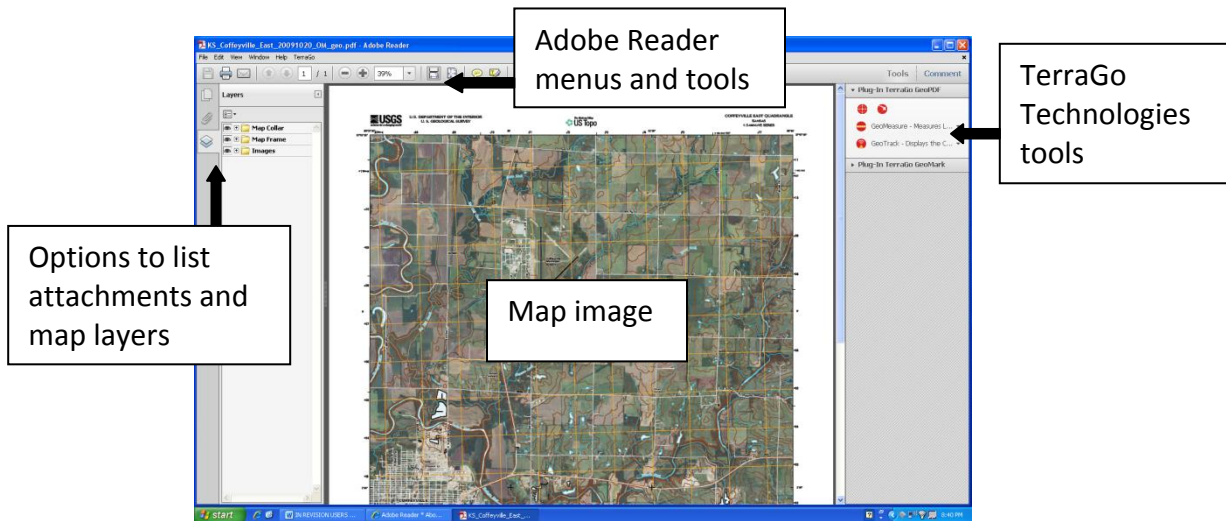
KS_Coffeyville_East_20091020_OM_geo.pdf - Adobe Reader

File Edit View Window Help TerraGo

1 / 1 39%

Tools Comment

Adobe Reader menus and tools

TerraGo Technologies tools

Layers

Map Collar
Map Frame
Images

Options to list attachments and map layers

USGS

U.S. DEPARTMENT OF THE INTERIOR
U. S. GEOLOGICAL SURVEY

US Topo

COFFEYVILLE EAST QUADRANGLE

Map image

Plug-In TerraGo GeoPDF

GeoMeasure - Measures L...

GeoTrack - Displays the C...

Plug-In TerraGo GeoMark

start

IN REVISION USERS ...

Adobe Reader * Abo...

KS_Coffeyville_East_...

8:40 PM